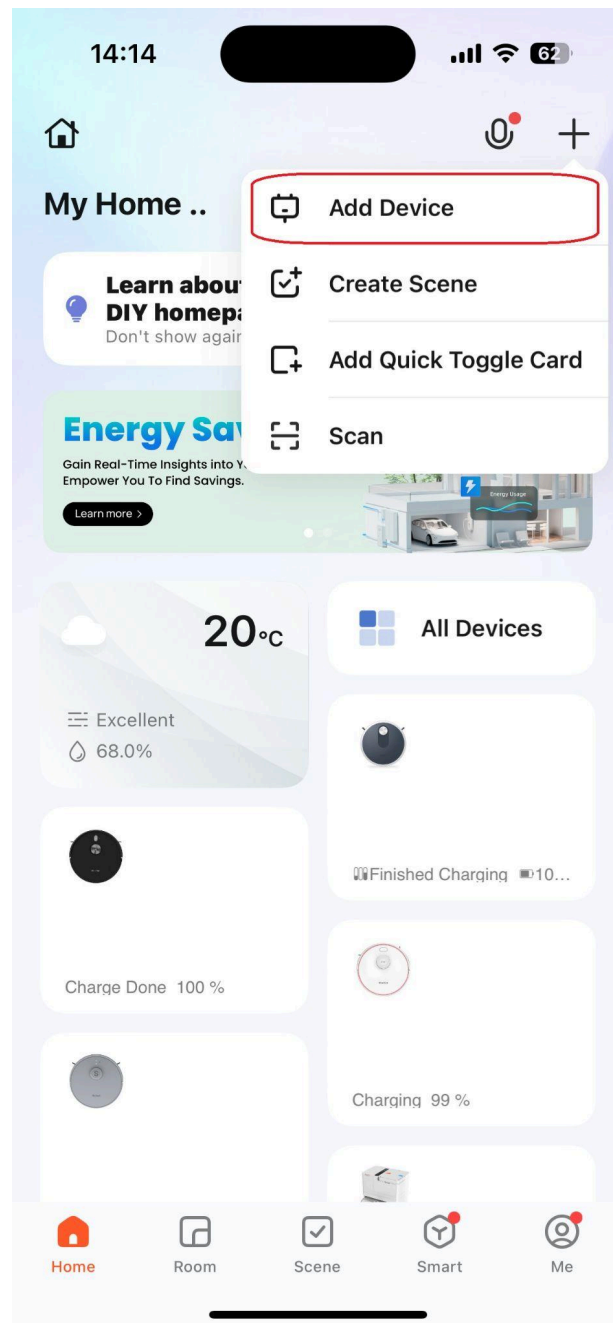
14:14

62

My Home ..

Add Device

Create Scene

Add Quick Toggle Card

Scan

Learn abou
DIY homepa
Don't show agair

Energy Sa
Gain Real-Time Insights into Y
Empower You To Find Savings.

Learn more >

Energy Usage

20°C

Excellent
68.0%

All Devices

Finished Charging 10...

Charge Done 100 %

Charging 99 %

Home
Room
Scene
Smart
Me